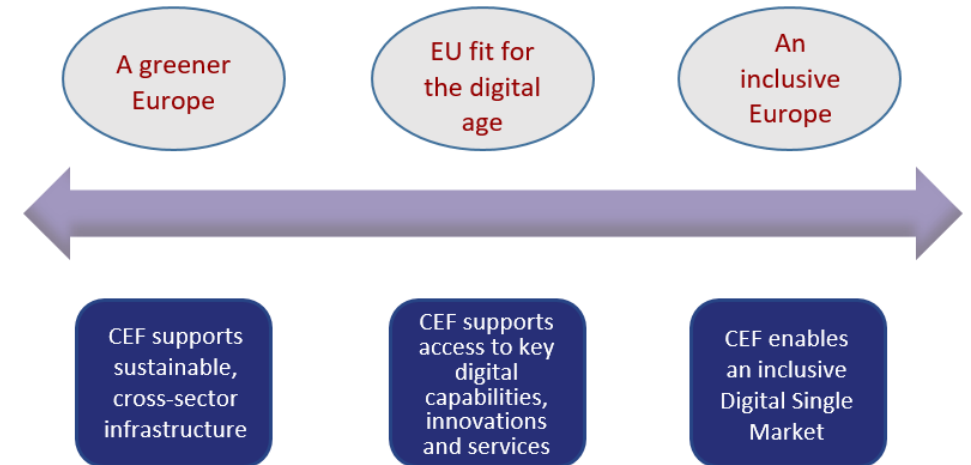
A greener Europe

EU fit for the digital age

An inclusive Europe

CEF supports sustainable, cross-sector infrastructure

CEF supports access to key digital capabilities, innovations and services

CEF enables an inclusive Digital Single Market